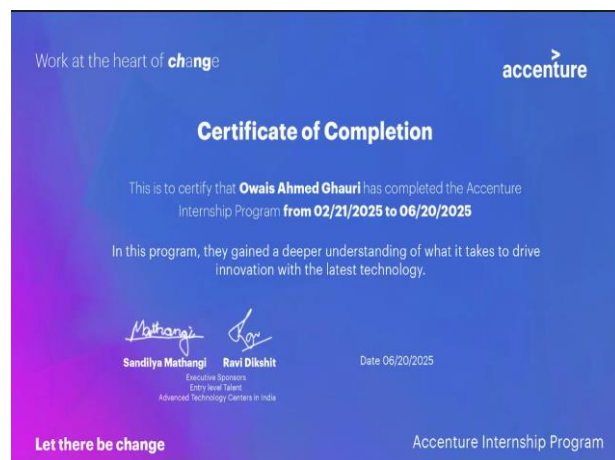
Work at the heart of change

accenture

Certificate of Completion

This is to certify that **Owais Ahmed Ghauri** has completed the Accenture Internship Program **from 02/21/2025 to 06/20/2025**

In this program, they gained a deeper understanding of what it takes to drive innovation with the latest technology.

Mathangi

Sandilya Mathangi Ravi Dikshit

Executive Sponsors
Entry level Talent
Advanced Technology Centers in India

Date 06/20/2025

Let there be change

Accenture Internship Program